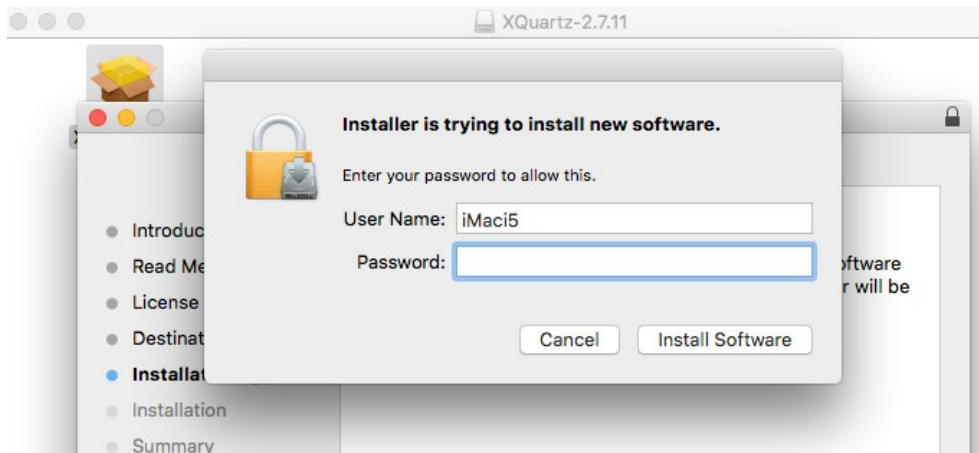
XQuartz-2.7.11

Installer is trying to install new software.

Enter your password to allow this.

User Name: iMaci5

Password:

Cancel

Install Software

Introduc

Read Me

License

Destinat

Installat

Installation

Summary

oftware

r will be